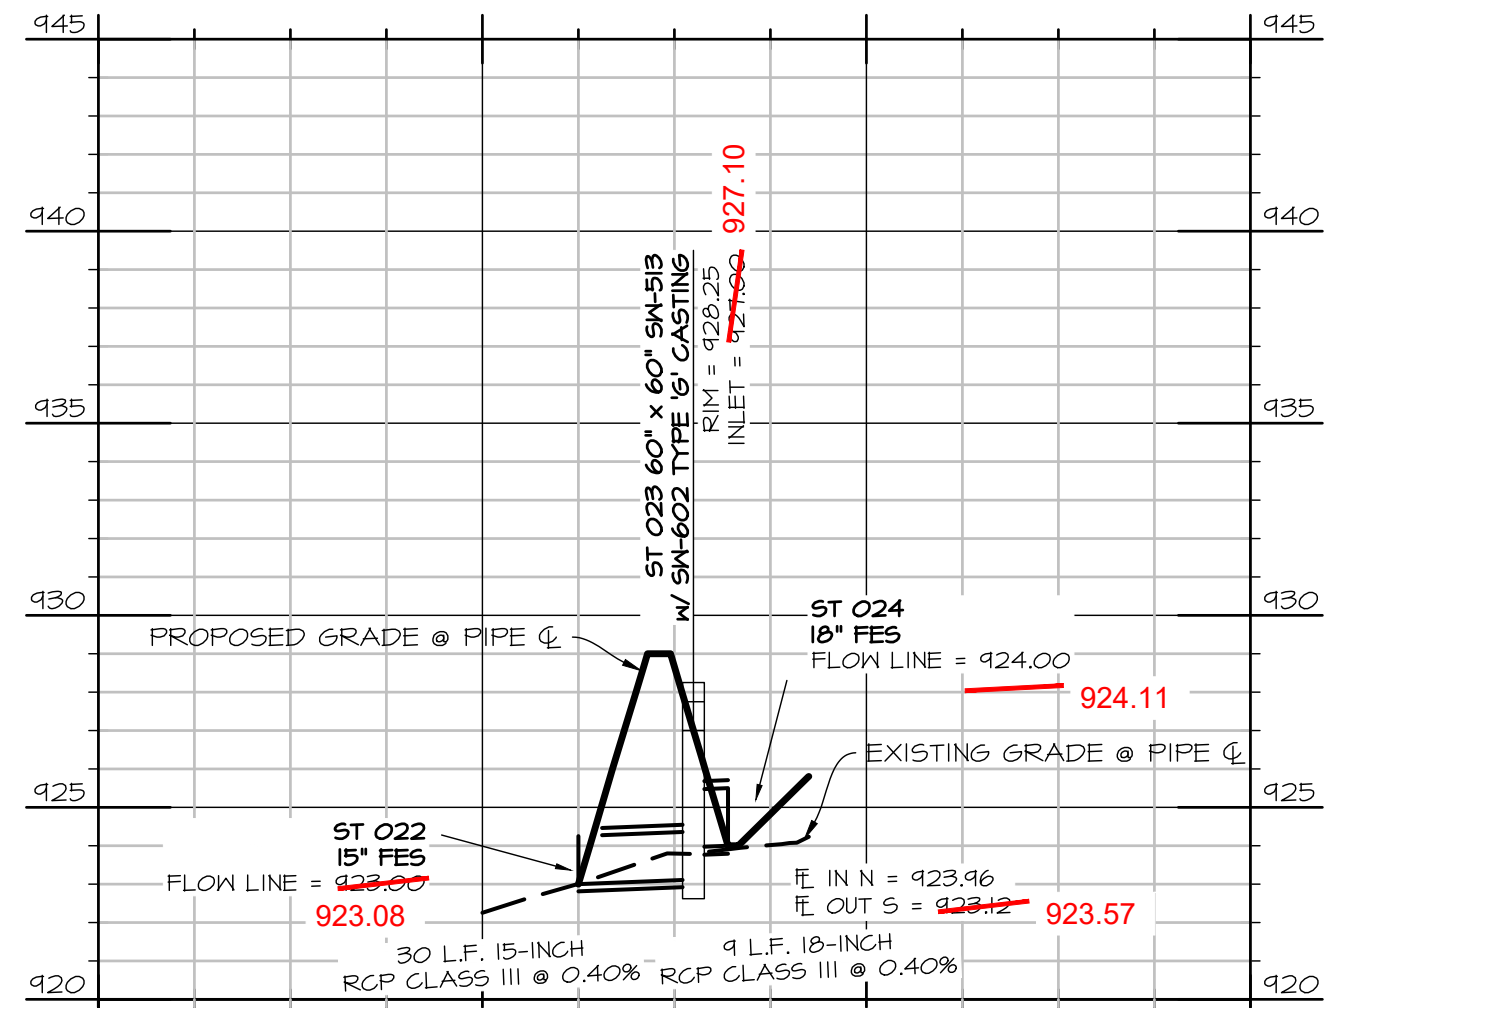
945
940
935
930
925
920

945
940
935
930
925
920

ST 023 60" x 60" SW-513
W/ SW-602 TYPE 'G' CASTING

RIM = 928.25
INLET = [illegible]

927.10

PROPOSED GRADE @ PIPE ℄

ST 024
18" FES
FLOW LINE = 924.00

924.11

EXISTING GRADE @ PIPE ℄

ST 022
15" FES
FLOW LINE = 923.00

923.08

FL IN N = 923.96
FL OUT S = 923.12

923.57

30 L.F. 15-INCH
RCP CLASS III @ 0.40%

9 L.F. 18-INCH
RCP CLASS III @ 0.40%